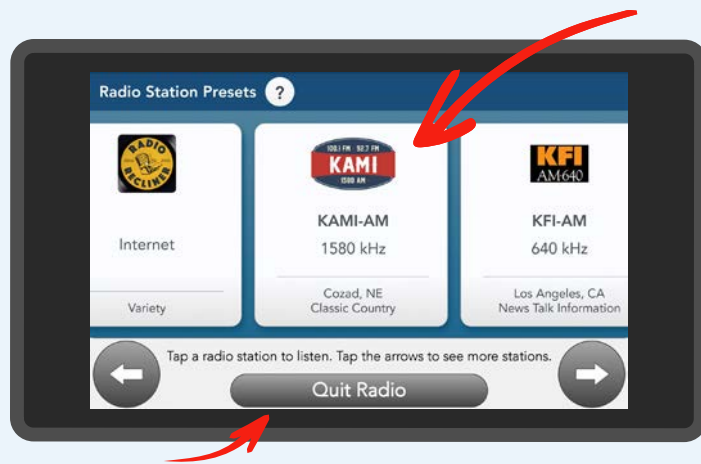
Radio Station Presets ?

RADIO RECLINER

Internet

Variety

100.1 FM · 92.7 FM
KAMI
1580 AM

KAMI-AM

1580 kHz

Cozad, NE
Classic Country

KFI
AM640

KFI-AM

640 kHz

Los Angeles, CA
News Talk Information

Tap a radio station to listen. Tap the arrows to see more stations.

Quit Radio